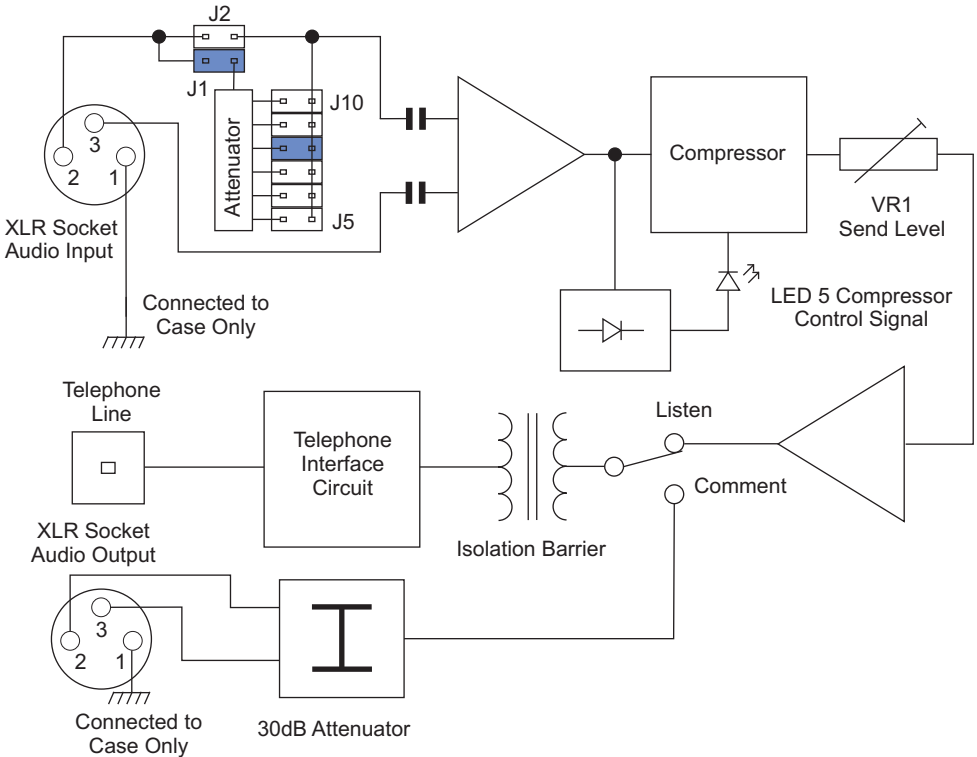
J2

J1

J10

Attenuator

J5

3

2 1

XLR Socket
Audio Input

Connected to
Case Only

Compressor

VR1
Send Level

LED 5 Compressor
Control Signal

Telephone
Line

Telephone
Interface
Circuit

Listen

Comment

Isolation Barrier

XLR Socket
Audio Output

3

2 1

Connected to
Case Only

30dB Attenuator